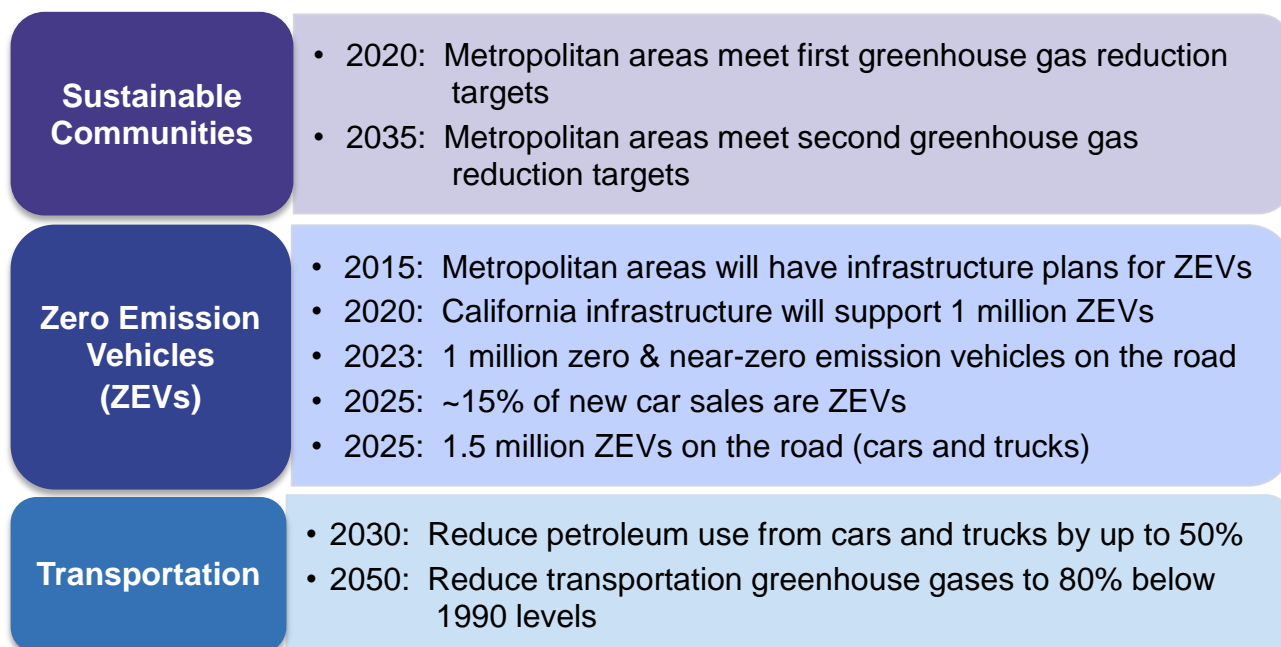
Sustainable Communities

• 2020: Metropolitan areas meet first greenhouse gas reduction targets
• 2035: Metropolitan areas meet second greenhouse gas reduction targets

Zero Emission Vehicles (ZEVs)

• 2015: Metropolitan areas will have infrastructure plans for ZEVs
• 2020: California infrastructure will support 1 million ZEVs
• 2023: 1 million zero & near-zero emission vehicles on the road
• 2025: ~15% of new car sales are ZEVs
• 2025: 1.5 million ZEVs on the road (cars and trucks)

Transportation

• 2030: Reduce petroleum use from cars and trucks by up to 50%
• 2050: Reduce transportation greenhouse gases to 80% below 1990 levels